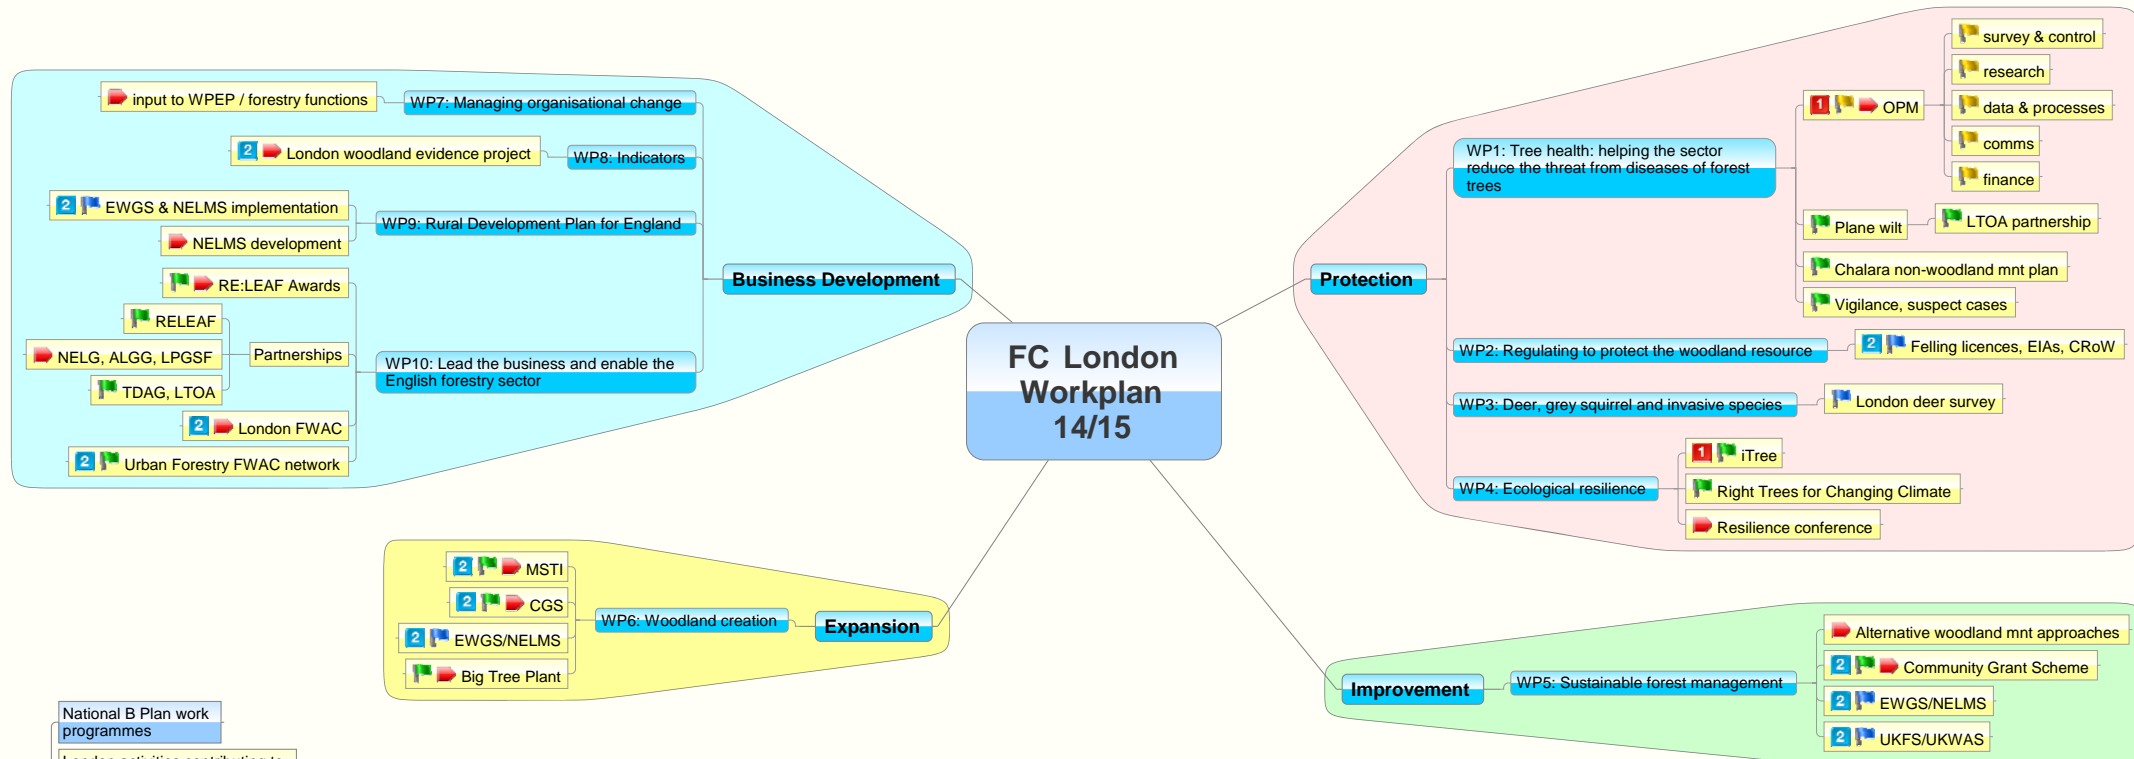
FC London Workplan 14/15

Business Development

WP7: Managing organisational change
input to WPEP / forestry functions

WP8: Indicators
2 London woodland evidence project

WP9: Rural Development Plan for England
2 EWGS & NELMS implementation
NELMS development

WP10: Lead the business and enable the English forestry sector
RE:LEAF Awards
Partnerships
RELEAF
NELG, ALGG, LPGSF
TDAG, LTOA
2 London FWAC
2 Urban Forestry FWAC network

Protection

WP1: Tree health: helping the sector reduce the threat from diseases of forest trees
1 OPM
survey & control
research
data & processes
comms
finance
Plane wilt
LTOA partnership
Chalara non-woodland mnt plan
Vigilance, suspect cases

WP2: Regulating to protect the woodland resource
2 Felling licences, EIAs, CRoW

WP3: Deer, grey squirrel and invasive species
London deer survey

WP4: Ecological resilience
1 iTree
Right Trees for Changing Climate
Resilience conference

Expansion

WP6: Woodland creation
2 MSTI
2 CGS
2 EWGS/NELMS
Big Tree Plant

Improvement

WP5: Sustainable forest management
Alternative woodland mnt approaches
2 Community Grant Scheme
2 EWGS/NELMS
2 UKFS/UKWAS

National B Plan work programmes
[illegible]